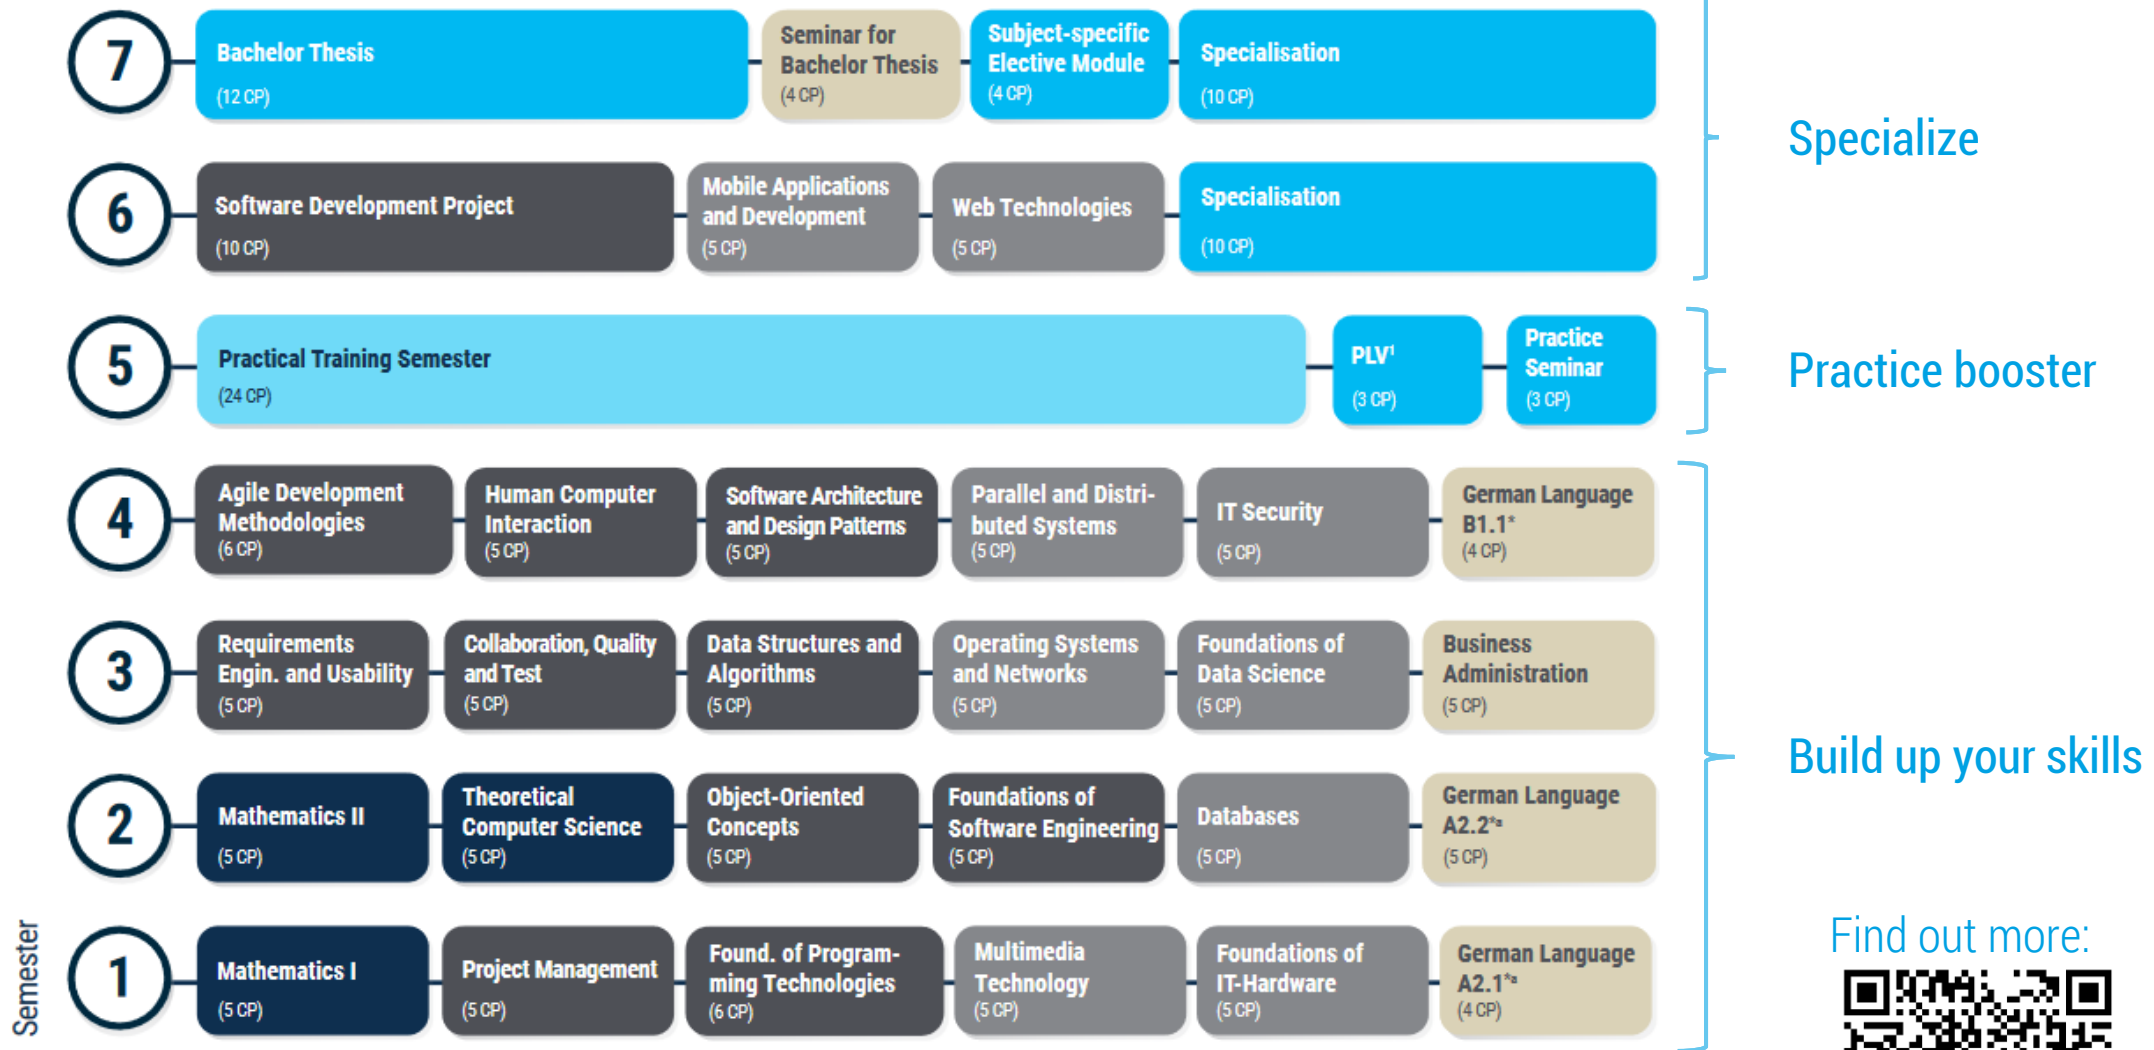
7
Bachelor Thesis
(12 CP)
Seminar for Bachelor Thesis
(4 CP)
Subject-specific Elective Module
(4 CP)
Specialisation
(10 CP)

6
Software Development Project
(10 CP)
Mobile Applications and Development
(5 CP)
Web Technologies
(5 CP)
Specialisation
(10 CP)

Specialize

5
Practical Training Semester
(24 CP)
PLV$^1$
(3 CP)
Practice Seminar
(3 CP)

Practice booster

4
Agile Development Methodologies
(6 CP)
Human Computer Interaction
(5 CP)
Software Architecture and Design Patterns
(5 CP)
Parallel and Distributed Systems
(5 CP)
IT Security
(5 CP)
German Language B1.1*
(4 CP)

3
Requirements Engin. and Usability
(5 CP)
Collaboration, Quality and Test
(5 CP)
Data Structures and Algorithms
(5 CP)
Operating Systems and Networks
(5 CP)
Foundations of Data Science
(5 CP)
Business Administration
(5 CP)

2
Mathematics II
(5 CP)
Theoretical Computer Science
(5 CP)
Object-Oriented Concepts
(5 CP)
Foundations of Software Engineering
(5 CP)
Databases
(5 CP)
German Language A2.2*
(5 CP)

Build up your skills

Semester
1
Mathematics I
(5 CP)
Project Management
(5 CP)
Found. of Programming Technologies
(6 CP)
Multimedia Technology
(5 CP)
Foundations of IT-Hardware
(5 CP)
German Language A2.1*
(4 CP)

Find out more: